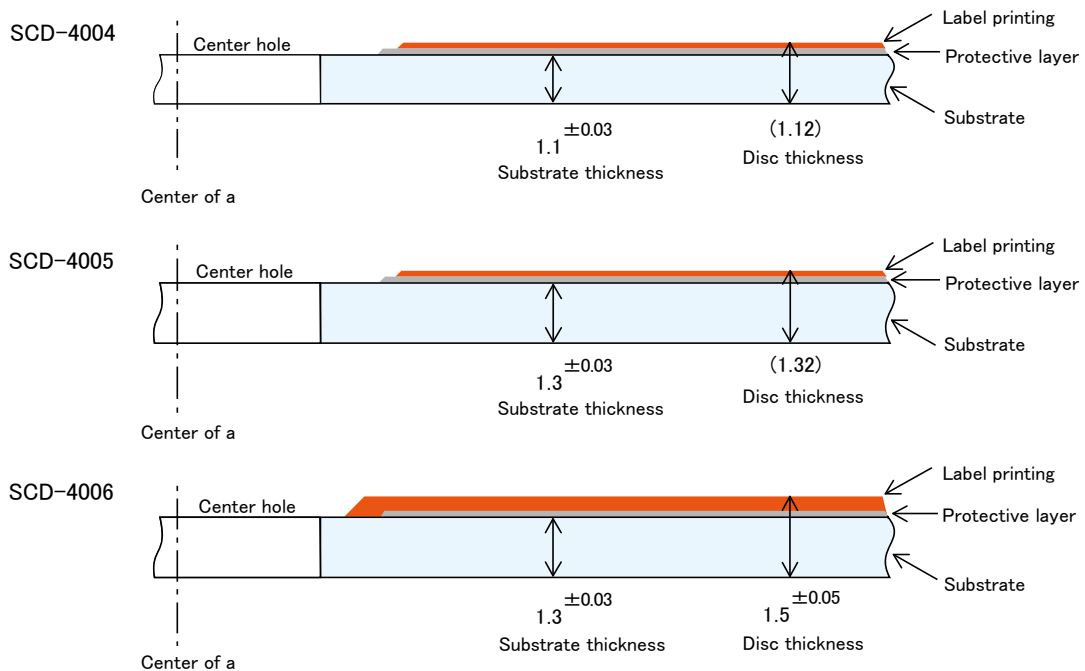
SCD-4004

Center hole

Label printing

Protective layer

Substrate

$1.1^{\pm 0.03}$
Substrate thickness

(1.12)
Disc thickness

Center of a

SCD-4005

Center hole

Label printing

Protective layer

Substrate

$1.3^{\pm 0.03}$
Substrate thickness

(1.32)
Disc thickness

Center of a

SCD-4006

Center hole

Label printing

Protective layer

Substrate

$1.3^{\pm 0.03}$
Substrate thickness

$1.5^{\pm 0.05}$
Disc thickness

Center of a